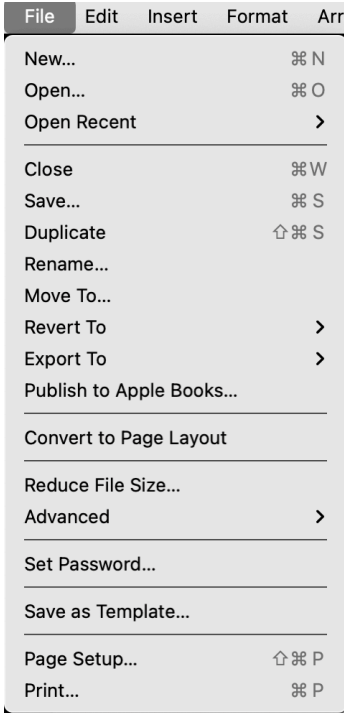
File Edit Insert Format Arr

New... ⌘N
Open... ⌘O
Open Recent >

Close ⌘W
Save... ⌘S
Duplicate ⇧⌘S
Rename...
Move To...
Revert To >
Export To >
Publish to Apple Books...

Convert to Page Layout

Reduce File Size...
Advanced >

Set Password...

Save as Template...

Page Setup... ⇧⌘P
Print... ⌘P